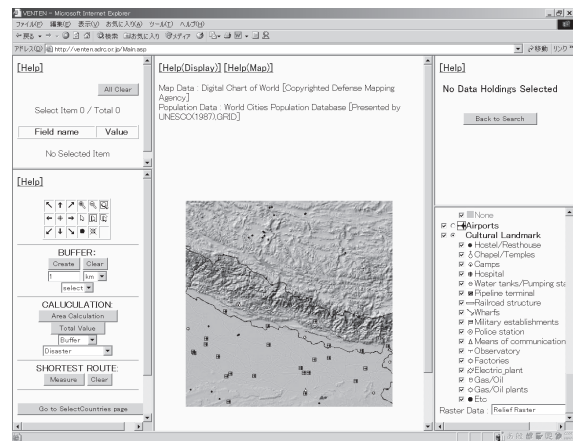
VENTEN - Microsoft Internet Explorer
ファイル(F) 編集(E) 表示(V) お気に入り(A) ツール(T) ヘルプ(H)
← 戻る → 検索 お気に入り メディア
アドレス(D) http://venten.adrc.or.jp/Main.asp
移動 リンク

[Help]
All Clear
Select Item 0 / Total 0

| Field name | Value |
|---|---|

No Selected Item

[Help]

BUFFER:
Create Clear
1 km
select

CALUCULATION:
Area Calculation
Total Value
Buffer
Disaster

SHORTEST ROUTE:
Measure Clear

Go to SelectCountries page

[Help(Display)] [Help(Map)]

Map Data : Digital Chart of World [Copyrighted Defense Mapping Agency]
Population Data : World Cities Population Database [Presented by UNESCO(1987),GRID]

[Help]

No Data Holdings Selected

Back to Search

None
Airports
Cultural Landmark
Hostel/Resthouse
Chapel/Temples
Camps
Hospital
Water tanks/Pumping sta
Pipeline terminal
Railroad structure
Wharfs
Military establishments
Police station
Means of communication
Observatory
Factories
Electric plant
Gas/Oil
Gas/Oil plants
Etc

Raster Data : Relief Raster